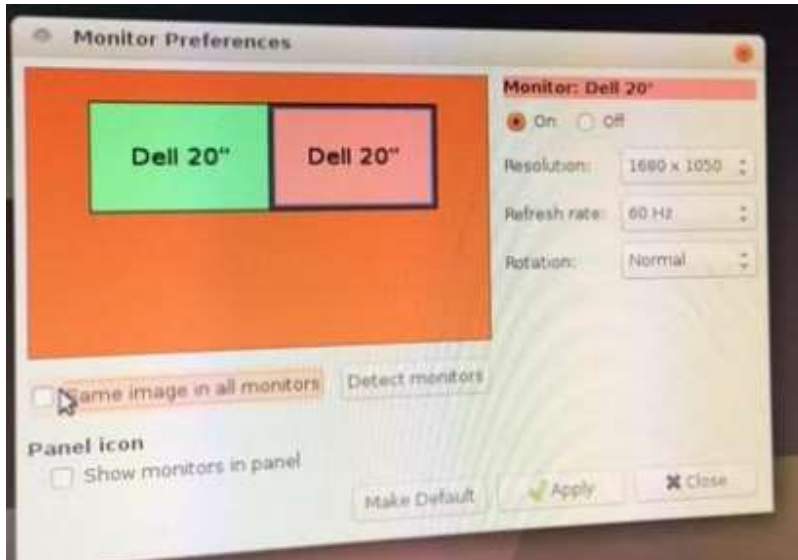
Monitor Preferences

Dell 20"

Dell 20"

Monitor: Dell 20"

On

Off

Resolution: 1680 x 1050

Refresh rate: 60 Hz

Rotation: Normal

Same image in all monitors

Detect monitors

Panel icon

Show monitors in panel

Make Default

Apply

Close